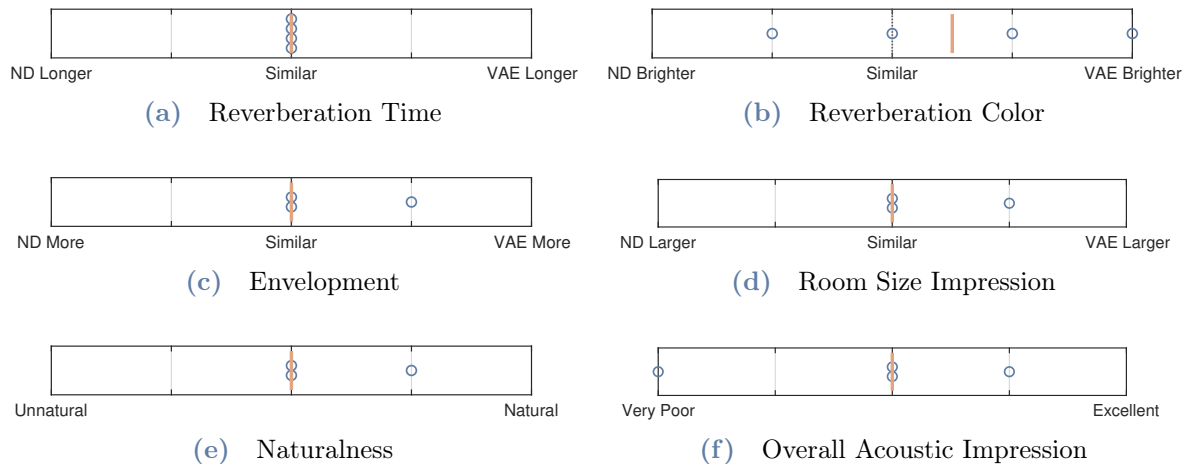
ND Longer Similar VAE Longer

(a) Reverberation Time

ND Brighter Similar VAE Brighter

(b) Reverberation Color

ND More Similar VAE More

(c) Envelopment

ND Larger Similar VAE Larger

(d) Room Size Impression

Unnatural Natural

(e) Naturalness

Very Poor Excellent

(f) Overall Acoustic Impression